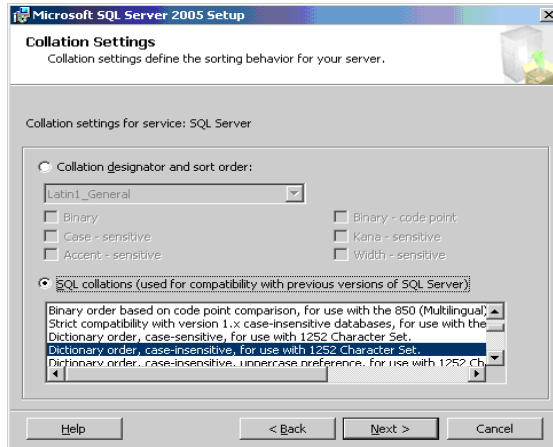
Microsoft SQL Server 2005 Setup

Collation Settings
Collation settings define the sorting behavior for your server.

Collation settings for service: SQL Server

Collation designator and sort order:

Latin1_General

Binary
Binary - code point
Case - sensitive
Kana - sensitive
Accent - sensitive
Width - sensitive

SQL collations (used for compatibility with previous versions of SQL Server)

Binary order based on code point comparison, for use with the 850 (Multilingual)
Strict compatibility with version 1.x case-insensitive databases, for use with the
Dictionary order, case-sensitive, for use with 1252 Character Set.
Dictionary order, case-insensitive, for use with 1252 Character Set.
Dictionary order, case-insensitive, uppercase preference, for use with 1252 Ch

Help
< Back
Next >
Cancel